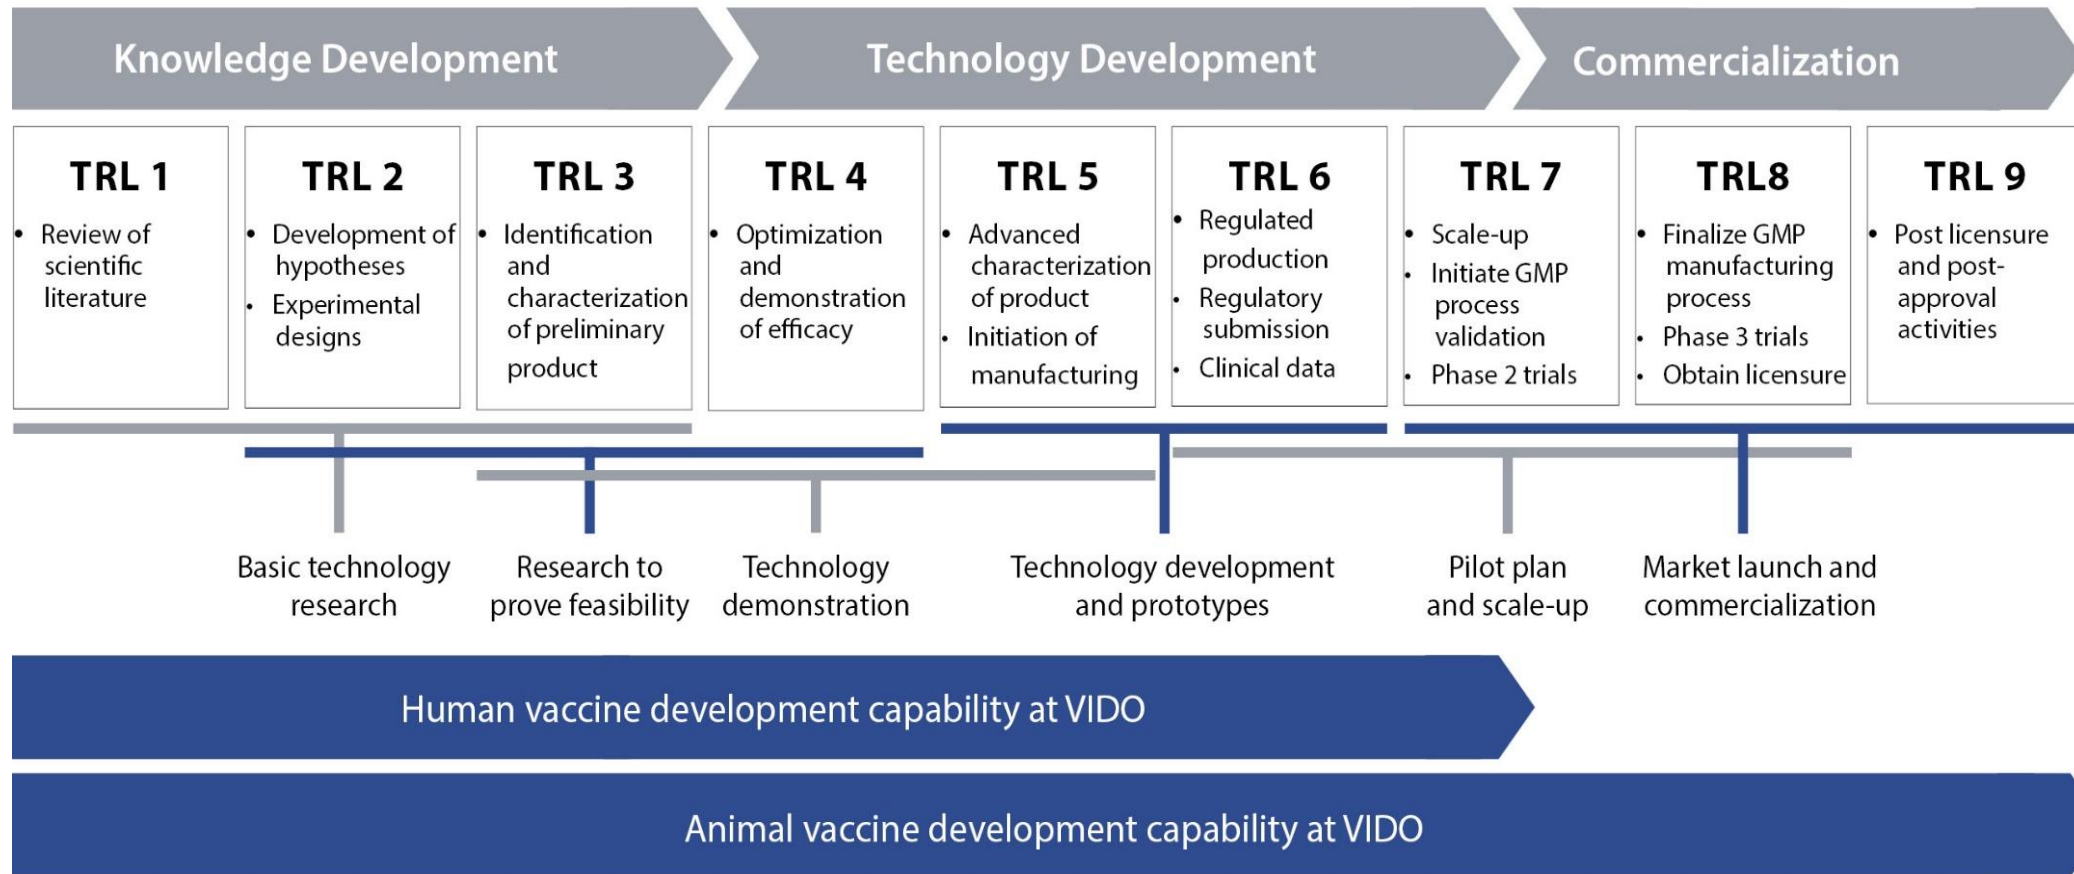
Knowledge Development

Technology Development

Commercialization

TRL 1
- Review of scientific literature

TRL 2
- Development of hypotheses
- Experimental designs

TRL 3
- Identification and characterization of preliminary product

TRL 4
- Optimization and demonstration of efficacy

TRL 5
- Advanced characterization of product
- Initiation of manufacturing

TRL 6
- Regulated production
- Regulatory submission
- Clinical data

TRL 7
- Scale-up
- Initiate GMP process validation
- Phase 2 trials

TRL8
- Finalize GMP manufacturing process
- Phase 3 trials
- Obtain licensure

TRL 9
- Post licensure and post-approval activities

Basic technology research

Research to prove feasibility

Technology demonstration

Technology development and prototypes

Pilot plan and scale-up

Market launch and commercialization

Human vaccine development capability at VIDO

Animal vaccine development capability at VIDO